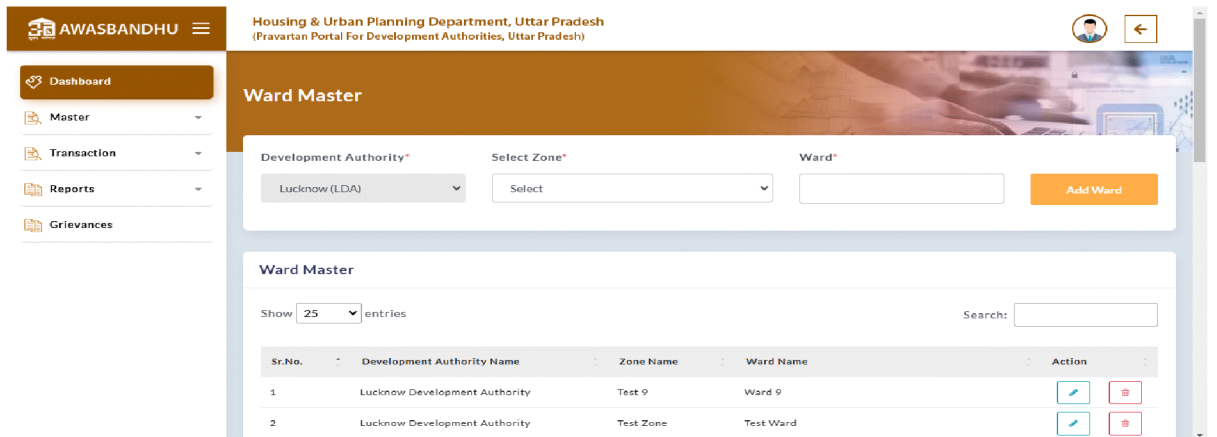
AWASBANDHU

Housing & Urban Planning Department, Uttar Pradesh
(Pravartan Portal For Development Authorities, Uttar Pradesh)

Dashboard
Master
Transaction
Reports
Grievances

Ward Master

Development Authority*
Lucknow (LDA)

Select Zone*
Select

Ward*

Add Ward

Ward Master

Show 25 entries

Search:

| Sr.No. | Development Authority Name | Zone Name | Ward Name | Action |
|---|---|---|---|---|
| 1 | Lucknow Development Authority | Test 9 | Ward 9 | |
| 2 | Lucknow Development Authority | Test Zone | Test Ward | |